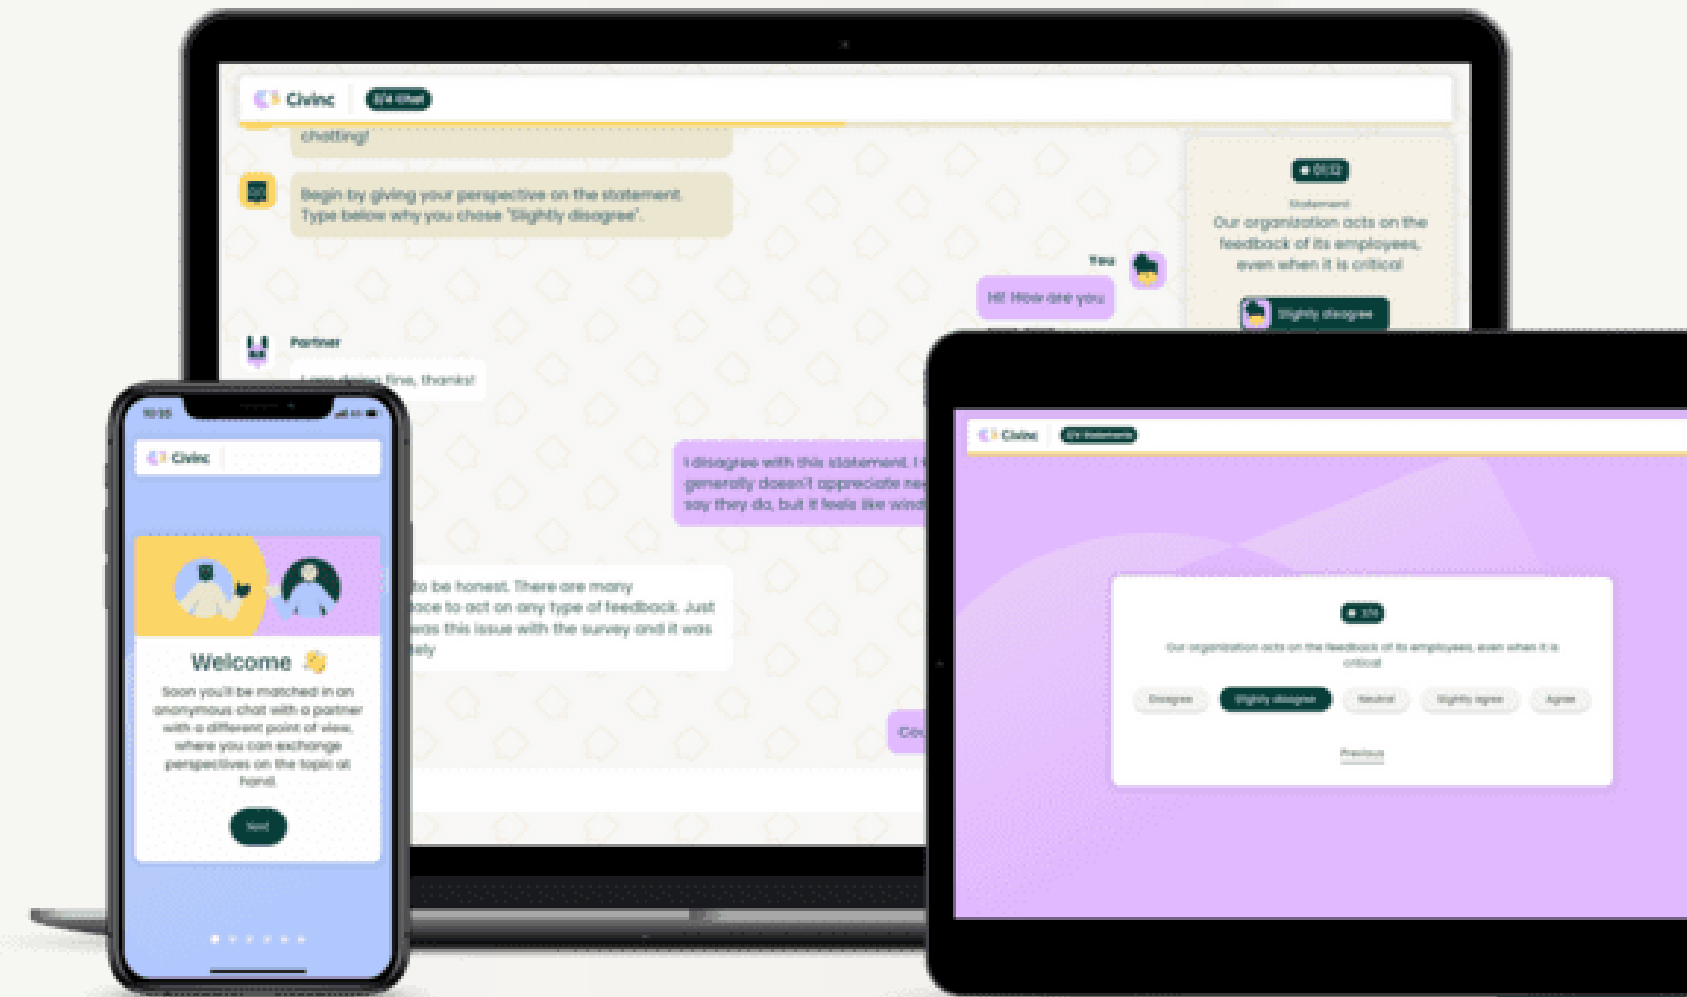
Civinc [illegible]

chatting!

Begin by giving your perspective on the statement. Type below why you chose 'Slightly disagree'.

You

Hi! How are you

Partner

I am doing fine, thanks!

I disagree with this statement. I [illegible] generally doesn't appreciate ne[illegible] say they do, but it feels like wind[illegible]

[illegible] to be honest. There are many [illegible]ace to act on any type of feedback. Just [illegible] was this issue with the survey and it was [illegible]ely

Co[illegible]

01:12

Statement

Our organization acts on the feedback of its employees, even when it is critical

Slightly disagree

10:35

Civinc

Welcome

Soon you'll be matched in an anonymous chat with a partner with a different point of view, where you can exchange perspectives on the topic at hand.

Next

Civinc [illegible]

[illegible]

Our organization acts on the feedback of its employees, even when it is critical

Disagree

Slightly disagree

Neutral

Slightly agree

Agree

Previous